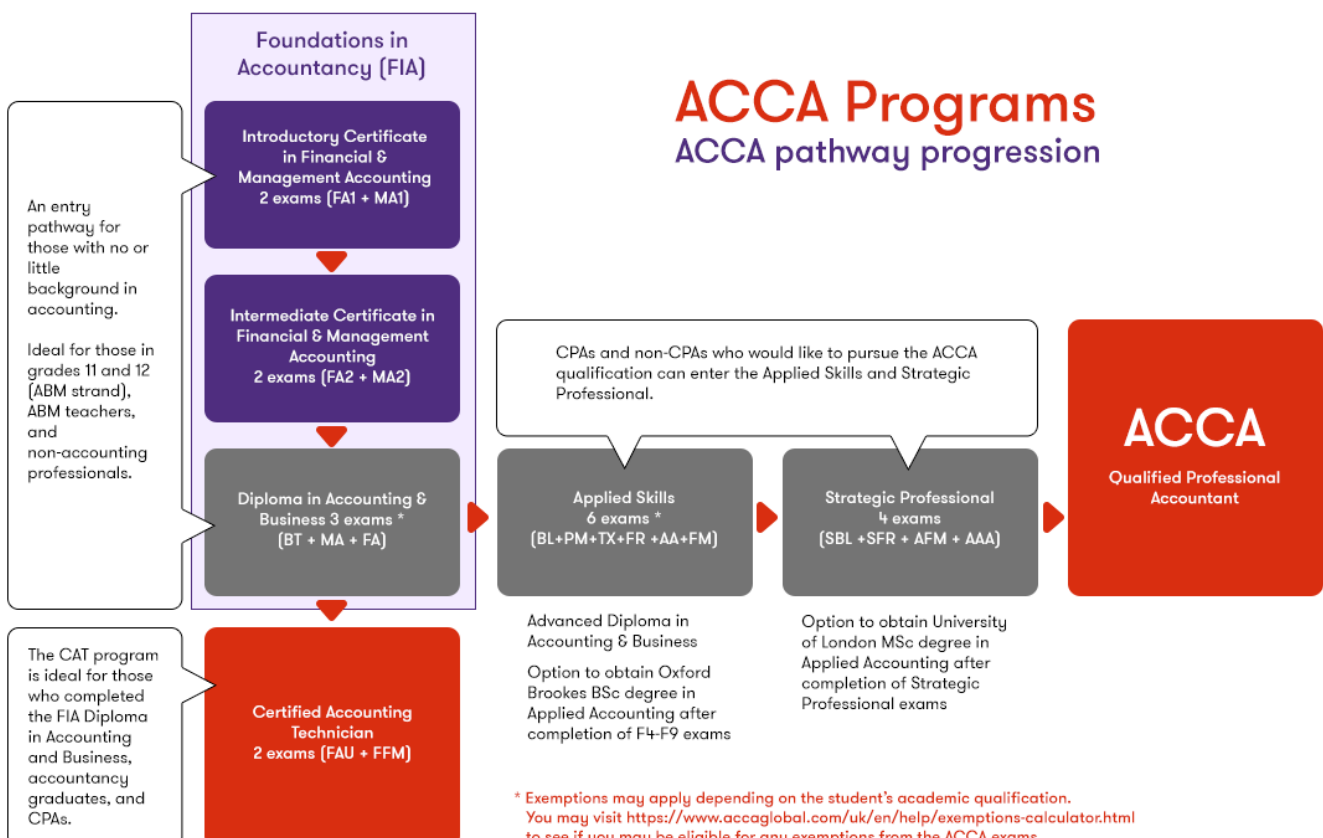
Foundations in Accountancy (FIA)

Introductory Certificate in Financial & Management Accounting
2 exams (FA1 + MA1)

Intermediate Certificate in Financial & Management Accounting
2 exams (FA2 + MA2)

Diploma in Accounting & Business 3 exams *
(BT + MA + FA)

ACCA Programs
ACCA pathway progression

An entry pathway for those with no or little background in accounting.

Ideal for those in grades 11 and 12 (ABM strand), ABM teachers, and non-accounting professionals.

CPAs and non-CPAs who would like to pursue the ACCA qualification can enter the Applied Skills and Strategic Professional.

Applied Skills
6 exams *
(BL+PM+TX+FR +AA+FM)

Strategic Professional
4 exams
(SBL +SFR + AFM + AAA)

ACCA
Qualified Professional Accountant

Advanced Diploma in Accounting & Business

Option to obtain Oxford Brookes BSc degree in Applied Accounting after completion of F4-F9 exams

Option to obtain University of London MSc degree in Applied Accounting after completion of Strategic Professional exams

The CAT program is ideal for those who completed the FIA Diploma in Accounting and Business, accountancy graduates, and CPAs.

Certified Accounting Technician
2 exams (FAU + FFM)

* Exemptions may apply depending on the student's academic qualification. You may visit https://www.accaglobal.com/uk/en/help/exemptions-calculator.html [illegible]